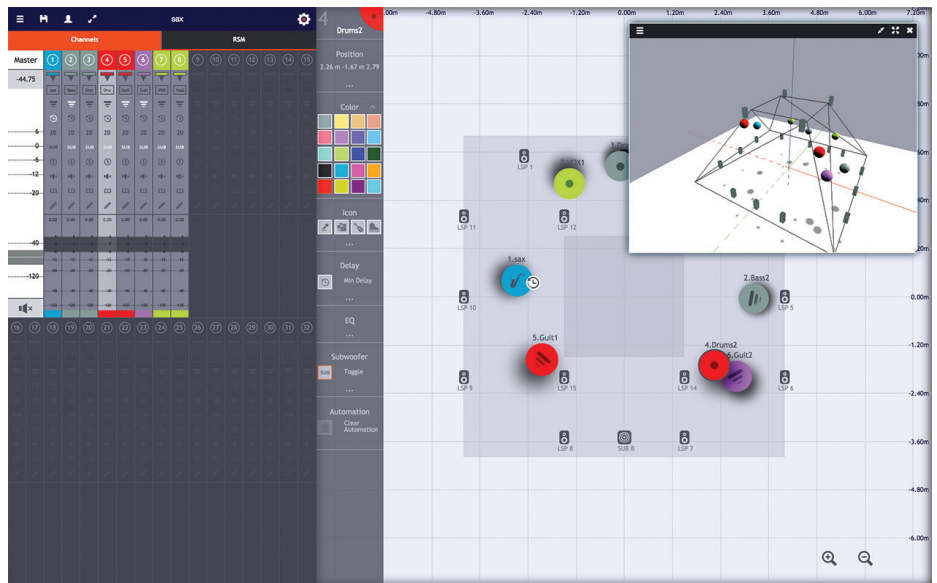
sax

Channels

RSM

Master

-44.75

1 2 3 4 5 6 7 8 9 10 11 12 13 14 15

sax Bass Drums Drums Guit1 Guit2 VOX Voc

20 20 20 20 20 20 20 20

SUB SUB SUB SUB SUB SUB SUB

6

0

6

-12

-20

-40

-120

16 17 18 19 20 21 22 23 24 25 26 27 28 29 30 31 32

4

Drums2

Position

2.26 m -1.67 m 2.79

...

Color

...

Icon

...

Delay

Min Delay

...

EQ

...

Subwoofer

SUB Toggle

...

Automation

Clear Automation

-6.00m -4.80m -3.60m -2.40m -1.20m 0.00m 1.20m 2.40m 3.60m 4.80m 6.00m 7.20m

7.20m

6.00m

4.80m

3.60m

2.40m

1.20m

0.00m

-1.20m

-2.40m

-3.60m

-4.80m

-6.00m

LSP 1

7.VOX1

3.Dr

LSP 11

LSP 12

1.sax

LSP 10

2.Bass2

LSP 5

5.Guit1

4.Drums2

6.Guit2

LSP 9

LSP 15

LSP 14

LSP 6

LSP 8

SUB 8

LSP 7